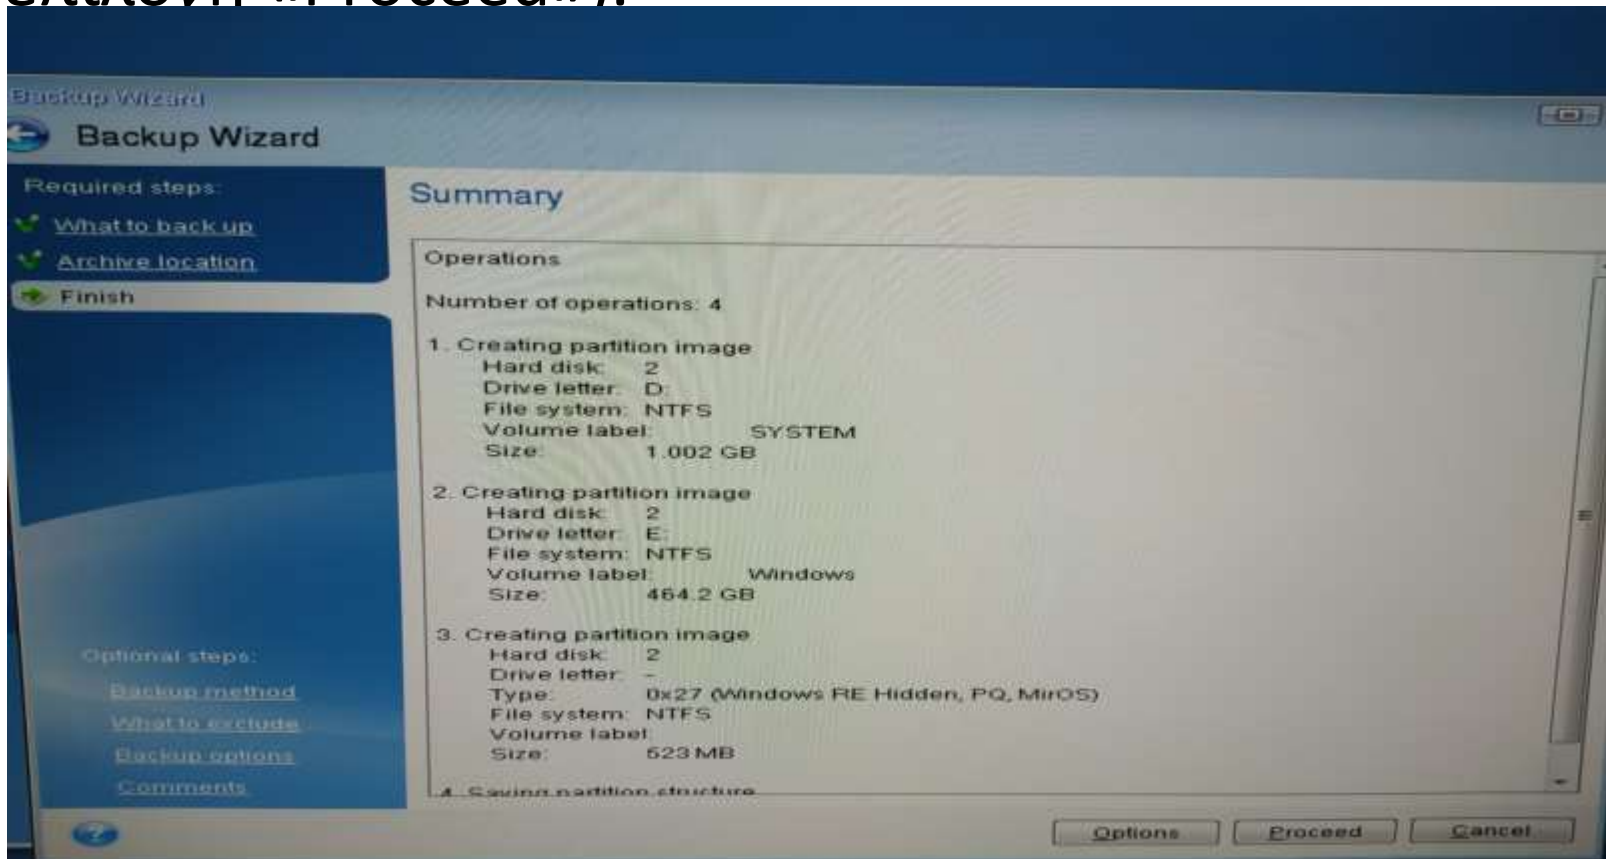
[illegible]

Backup Wizard

Backup Wizard

Required steps:

What to back up

Archive location

Finish

Optional steps:

Backup method

What to exclude

Backup options

Comments

Summary

Operations

Number of operations: 4

1. Creating partition image
Hard disk: 2
Drive letter: D:
File system: NTFS
Volume label: SYSTEM
Size: 1.002 GB

2. Creating partition image
Hard disk: 2
Drive letter: E:
File system: NTFS
Volume label: Windows
Size: 464.2 GB

3. Creating partition image
Hard disk: 2
Drive letter: -
Type: 0x27 (Windows RE Hidden, PQ, MirOS)
File system: NTFS
Volume label:
Size: 523 MB

4. Saving partition structure

Options Proceed Cancel